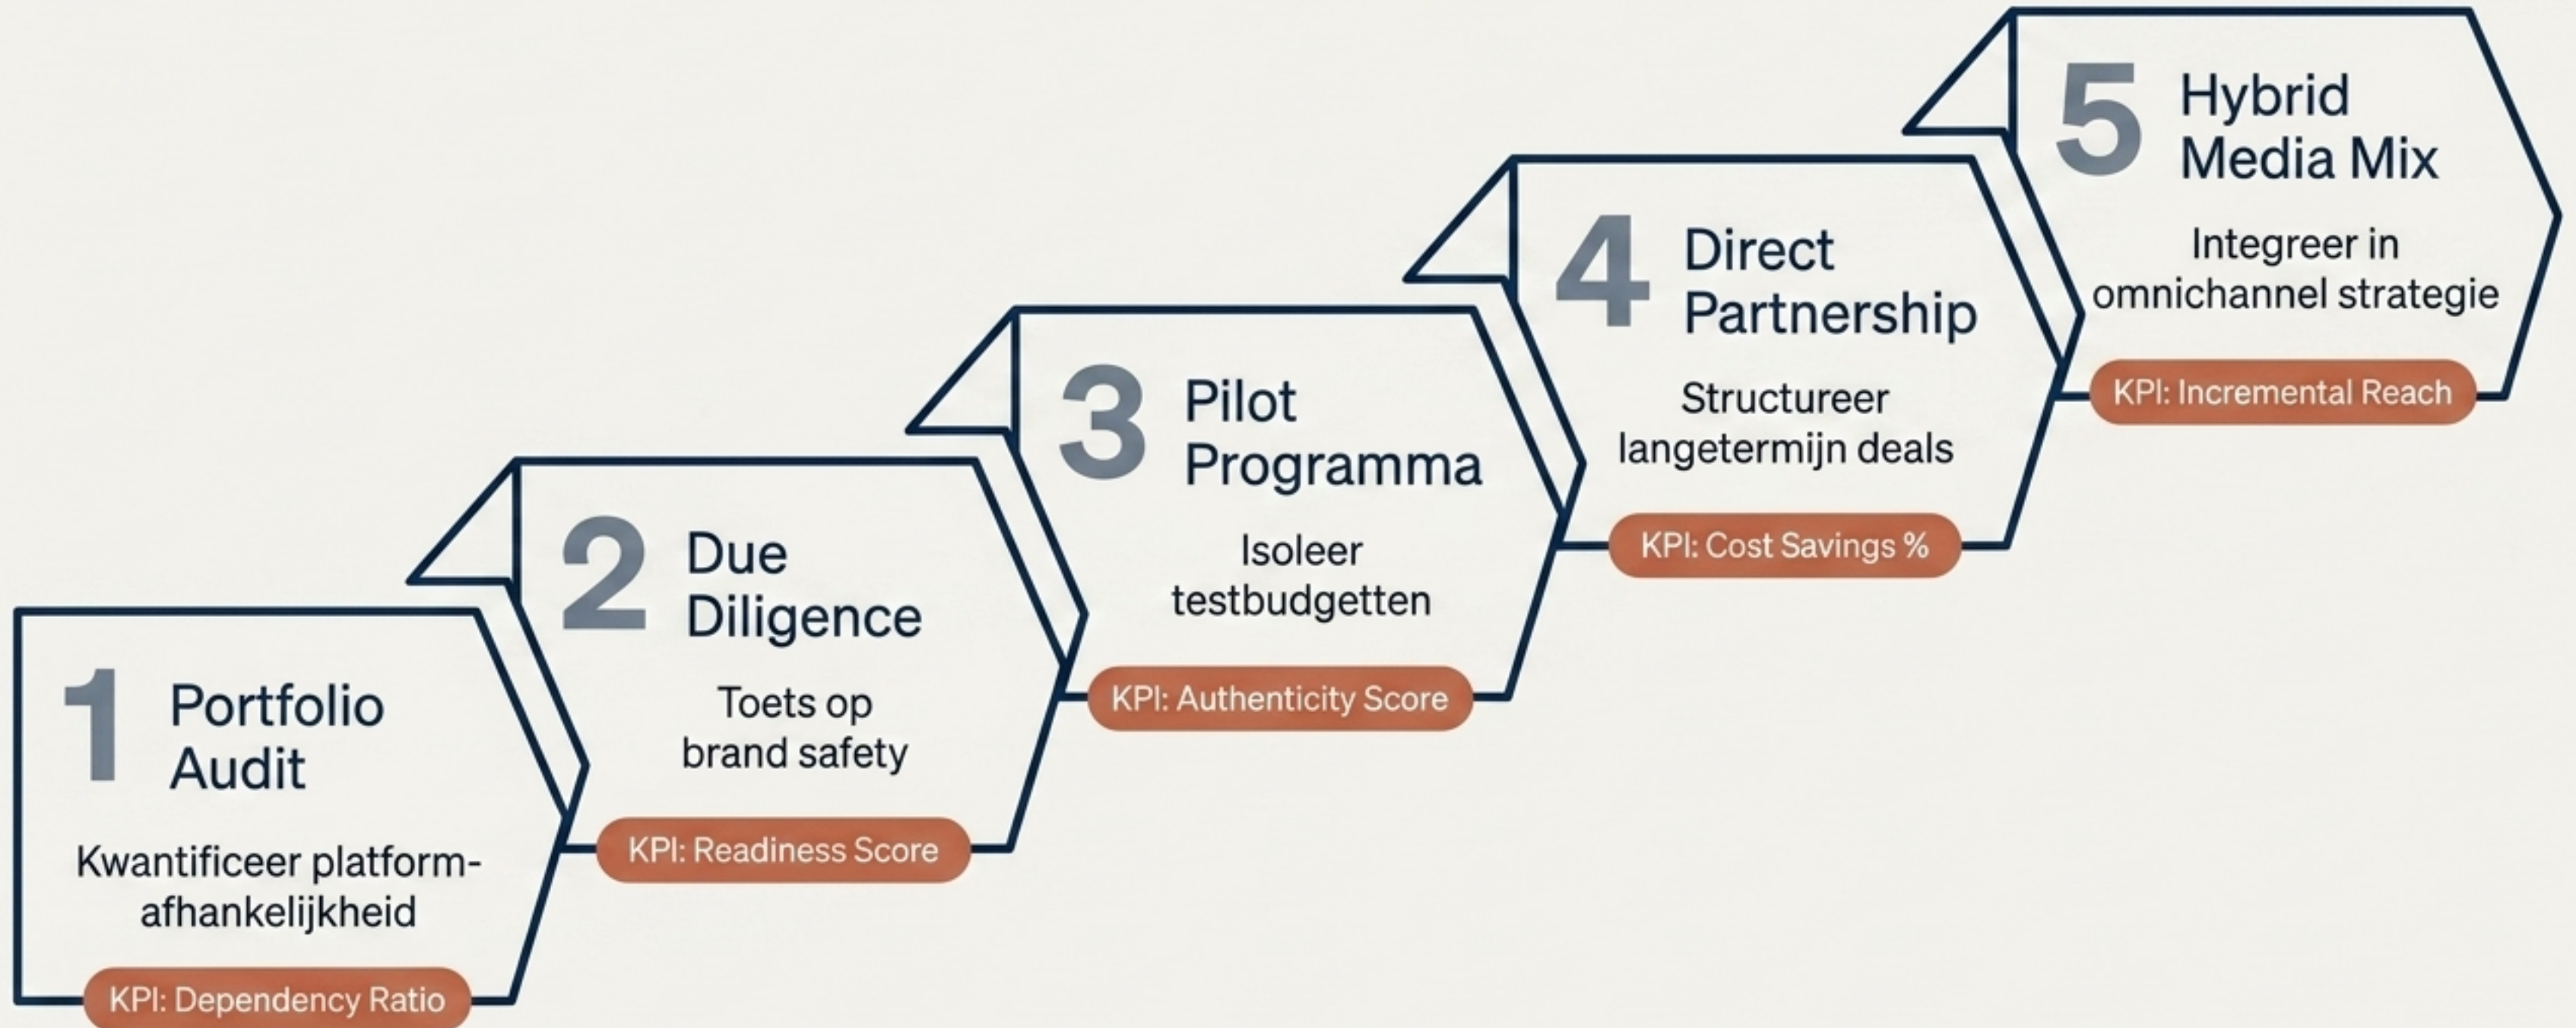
1 Portfolio Audit

Kwantificeer platform-afhankelijkheid

KPI: Dependency Ratio

2 Due Diligence

Toets op brand safety

KPI: Readiness Score

3 Pilot Programma

Isoleer testbudgetten

KPI: Authenticity Score

4 Direct Partnership

Structureer langetermijn deals

KPI: Cost Savings %

5 Hybrid Media Mix

Integreer in omnichannel strategie

KPI: Incremental Reach